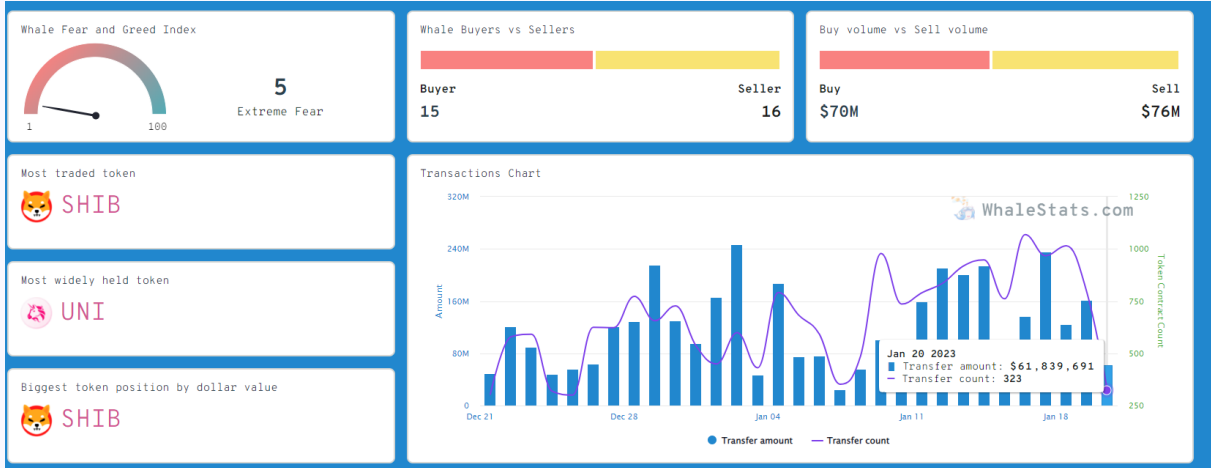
Whale Fear and Greed Index

1 100

5
Extreme Fear

Whale Buyers vs Sellers

Buyer
15

Seller
16

Buy volume vs Sell volume

Buy
$70M

Sell
$76M

Most traded token
SHIB

Most widely held token
UNI

Biggest token position by dollar value
SHIB

Transactions Chart

WhaleStats.com

Amount
320M
240M
160M
80M
0

Token Contract Count
1250
1000
750
500
250

Dec 21 Dec 28 Jan 04 Jan 11 Jan 18

Jan 20 2023
Transfer amount: $61,839,691
Transfer count: 323

Transfer amount Transfer count